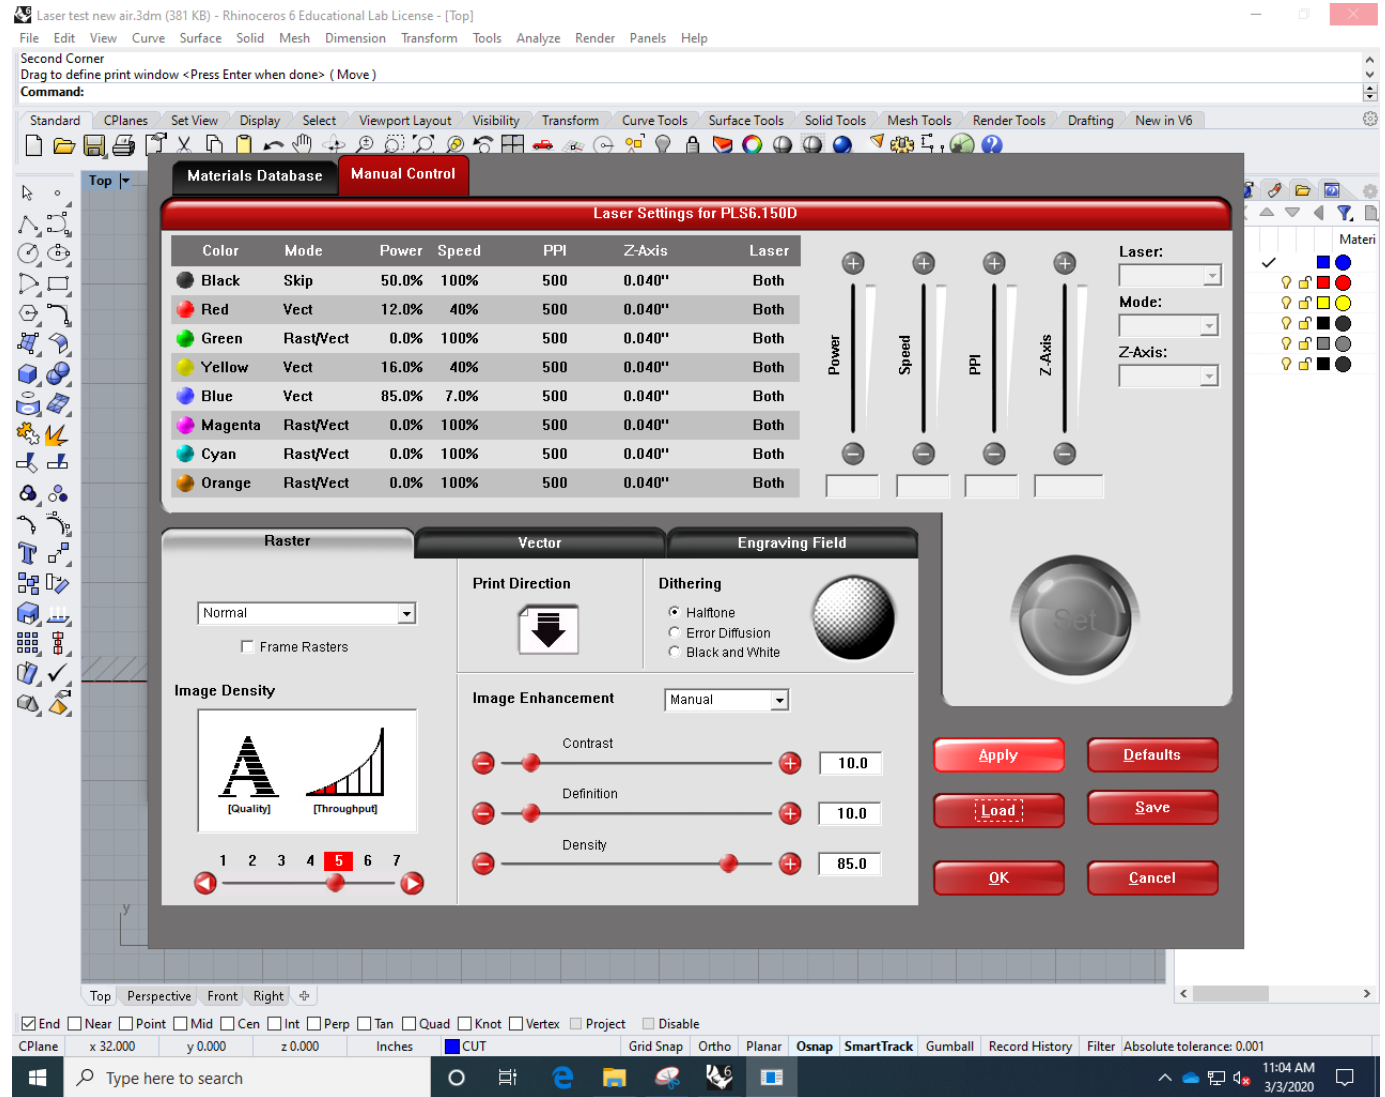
Laser test new air.3dm (381 KB) - Rhinoceros 6 Educational Lab License - [Top]

File Edit View Curve Surface Solid Mesh Dimension Transform Tools Analyze Render Panels Help

Second Corner
Drag to define print window <Press Enter when done> ( Move )
Command:

Standard CPlanes Set View Display Select Viewport Layout Visibility Transform Curve Tools Surface Tools Solid Tools Mesh Tools Render Tools Drafting New in V6

Top

Materials Database Manual Control

Laser Settings for PLS6.150D

| Color | Mode | Power | Speed | PPI | Z-Axis | Laser |
|---|---|---|---|---|---|---|
| Black | Skip | 50.0% | 100% | 500 | 0.040" | Both |
| Red | Vect | 12.0% | 40% | 500 | 0.040" | Both |
| Green | Rast/Vect | 0.0% | 100% | 500 | 0.040" | Both |
| Yellow | Vect | 16.0% | 40% | 500 | 0.040" | Both |
| Blue | Vect | 85.0% | 7.0% | 500 | 0.040" | Both |
| Magenta | Rast/Vect | 0.0% | 100% | 500 | 0.040" | Both |
| Cyan | Rast/Vect | 0.0% | 100% | 500 | 0.040" | Both |
| Orange | Rast/Vect | 0.0% | 100% | 500 | 0.040" | Both |

Power Speed PPI Z-Axis

Laser:
Mode:
Z-Axis:

Materi

Raster Vector Engraving Field

Normal
Frame Rasters

Image Density
[Quality] [Throughput]
1 2 3 4 5 6 7

Print Direction

Dithering
Halftone
Error Diffusion
Black and White

Set

Image Enhancement Manual

Contrast 10.0
Definition 10.0
Density 85.0

Apply Defaults
Load Save
OK Cancel

y

Top Perspective Front Right

End Near Point Mid Cen Int Perp Tan Quad Knot Vertex Project Disable

CPlane x 32.000 y 0.000 z 0.000 Inches CUT Grid Snap Ortho Planar Osnap SmartTrack Gumball Record History Filter Absolute tolerance: 0.001

Type here to search

11:04 AM
3/3/2020